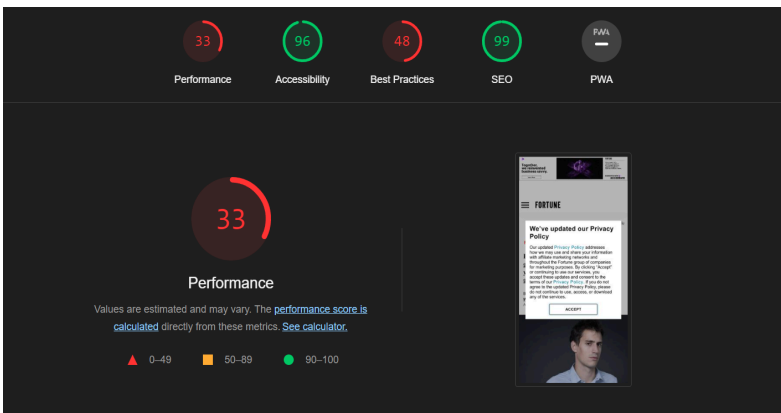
33
Performance

96
Accessibility

48
Best Practices

99
SEO

PWA
—
PWA

33

Performance

Values are estimated and may vary. The performance score is calculated directly from these metrics. See calculator.

0–49 50–89 90–100

FORTUNE

We've updated our Privacy Policy

Our updated Privacy Policy addresses how we may use and share your information with affiliate marketing networks and throughout the Fortune group of companies for marketing purposes. By clicking "Accept" or continuing to use our services, you accept these updates and consent to the terms of our Privacy Policy. If you do not agree to the updated Privacy Policy, please do not continue to use, access, or download any of the services.

ACCEPT